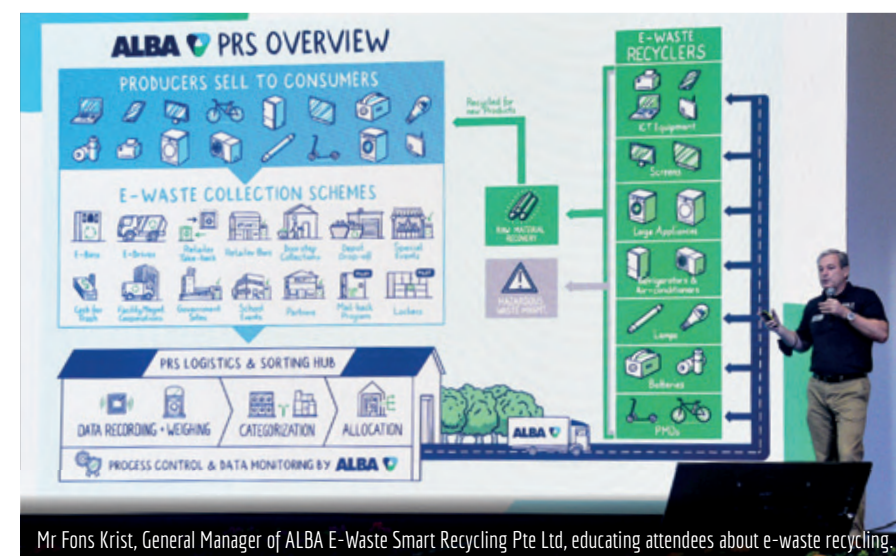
ALBA PRS OVERVIEW

PRODUCERS SELL TO CONSUMERS

E-WASTE COLLECTION SCHEMES

E-Bins E-Drives Retailer Take-back Retailer Bins Door-step Collection Depot Drop-off Special Events

Cash for Trash Facility/Mega Corporations Government Sites School Events Partners Mail-back Program Lockers

Recycled for new Products

RAW MATERIAL RECOVERY

HAZARDOUS WASTE MGMT

E-WASTE RECYCLERS

ICT Equipment

Screens

Large Appliances

Refrigerators & Air-conditioners

Lamps

Batteries

PMDs

PRS LOGISTICS & SORTING HUB

DATA RECORDING + WEIGHING

CATEGORIZATION

ALLOCATION

PROCESS CONTROL & DATA MONITORING BY ALBA

ALBA

Mr Fons Krist, General Manager of ALBA E-Waste Smart Recycling Pte Ltd, educating attendees about e-waste recycling.